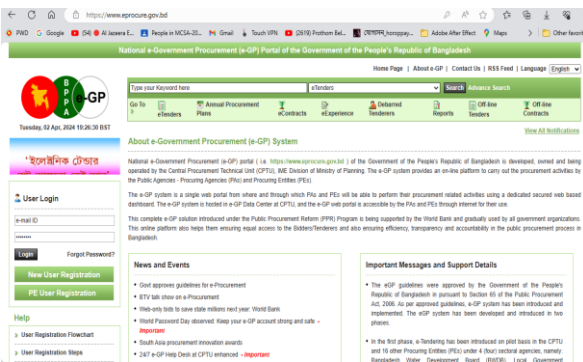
https://www.eprocure.gov.bd

PWD G Google (54) Al Jazeera E... People in MCSA-20... Gmail Touch VPN (2619) Prothom Bel... Adobe After Effect Maps Other favorit

National e-Government Procurement (e-GP) Portal of the Government of the People's Republic of Bangladesh

Home Page | About e-GP | Contact Us | RSS Feed | Language English

B P P A e-GP

Type your Keyword here eTenders Search Advance Search

Go To eTenders Annual Procurement Plans eContracts eExperience Debarred Tenderers Reports Off-line Tenders Off-line Contracts

Tuesday, 02 Apr, 2024 15:26:30 BST

View All Notifications

About e-Government Procurement (e-GP) System

National e-Government Procurement (e-GP) portal ( i.e. https://www.eprocure.gov.bd ) of the Government of the People's Republic of Bangladesh is developed, owned and being operated by the Central Procurement Technical Unit (CPTU), IME Division of Ministry of Planning. The e-GP system provides an on-line platform to carry out the procurement activities by the Public Agencies - Procuring Agencies (PAs) and Procuring Entities (PEs).

The e-GP system is a single web portal from where and through which PAs and PEs will be able to perform their procurement related activities using a dedicated secured web based dashboard. The e-GP system is hosted in e-GP Data Center at CPTU, and the e-GP web portal is accessible by the PAs and PEs through internet for their use.

This complete e-GP solution introduced under the Public Procurement Reform (PPR) Program is being supported by the World Bank and gradually used by all government organizations. This online platform also helps them ensuring equal access to the Bidders/Tenderers and also ensuring efficiency, transparency and accountability in the public procurement process in Bangladesh.

ইলেক্ট্রনিক টেন্ডার

User Login

e-mail ID

Login Forgot Password?

New User Registration

PE User Registration

Help

User Registration Flowchart

User Registration Steps

News and Events

Govt approves guidelines for e-Procurement
BTV talk show on e-Procurement
Web-only bids to save state millions next year: World Bank
World Password Day observed: Keep your e-GP account strong and safe - Important
South Asia procurement innovation awards
24/7 e-GP Help Desk at CPTU enhanced - Important

Important Messages and Support Details

The e-GP guidelines were approved by the Government of the People's Republic of Bangladesh in pursuant to Section 65 of the Public Procurement Act, 2006. As per approved guidelines, e-GP system has been introduced and implemented. The e-GP system has been developed and introduced in two phases.

In the first phase, e-Tendering has been introduced on pilot basis in the CPTU and 16 other Procuring Entities (PEs) under 4 (four) sectoral agencies, namely: Bangladesh Water Development Board (BWDB), Local Government